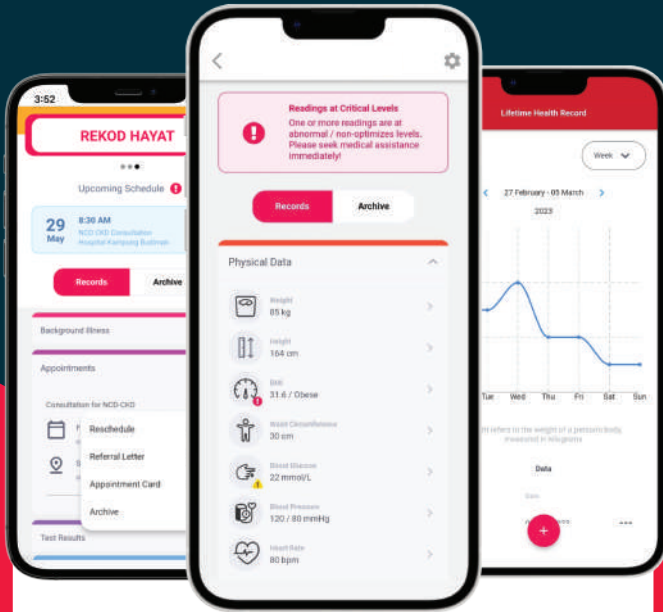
3:52

REKOD HAYAT

Upcoming Schedule

29 May
8:30 AM
NCD CKD Consultation
Hospital Kampung Budiman

Records
Archive

Background Illness

Appointments

Consultation for NCD-CKD

Reschedule
Referral Letter
Appointment Card
Archive

Test Results

Readings at Critical Levels
One or more readings are at abnormal / non-optimizes levels. Please seek medical assistance immediately!

Records
Archive

Physical Data

Weight
85 kg

Height
164 cm

BMI
31.6 / Obese

Waist Circumference
30 cm

Blood Glucose
22 mmol/L

Blood Pressure
120 / 80 mmHg

Heart Rate
80 bpm

Lifetime Health Record

Week

27 February - 05 March
2023

Tue
Wed
Thu
Fri
Sat
Sun

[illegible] refers to the weight of a person body measured in kilograms

Data

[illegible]

+